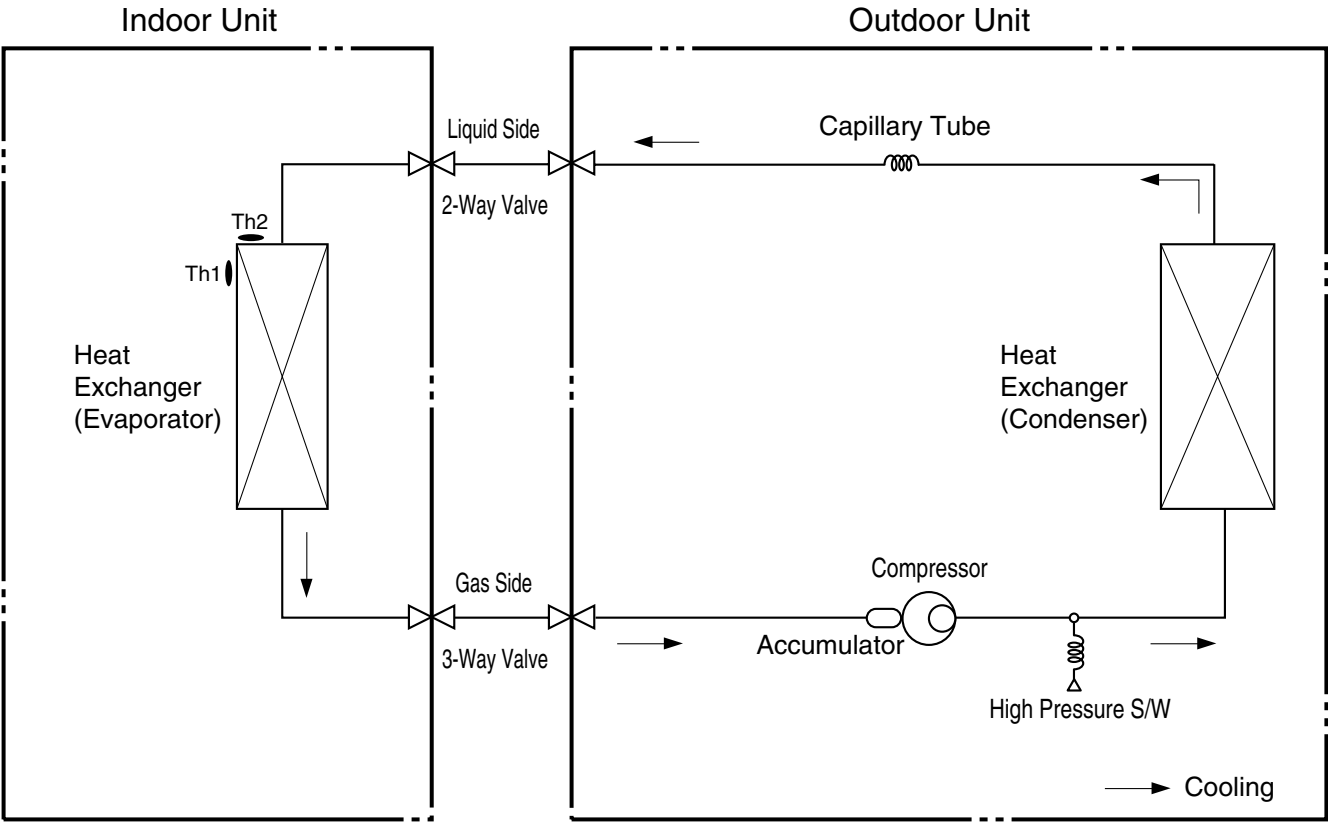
Indoor Unit

Outdoor Unit

Liquid Side

Capillary Tube

2-Way Valve

Th2

Th1

Heat Exchanger (Evaporator)

Heat Exchanger (Condenser)

Gas Side

Compressor

3-Way Valve

Accumulator

High Pressure S/W

Cooling